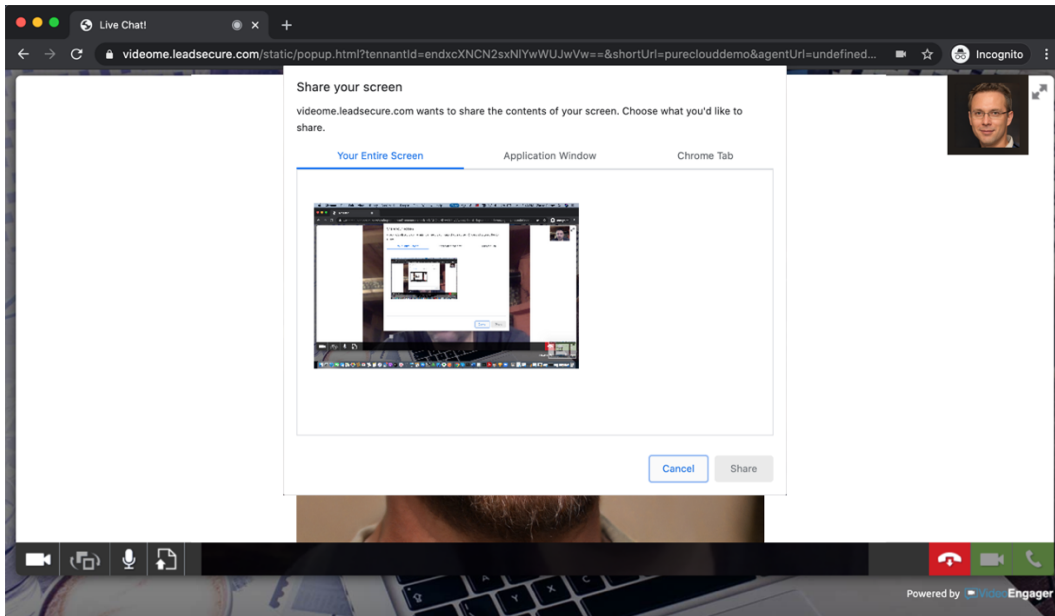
Live Chat!

videome.leadsecure.com/static/popup.html?tennantId=endxcXNCN2sxNlYwWUJwVw==&shortUrl=pureclouddemo&agentUrl=undefined...

Incognito

Share your screen

videome.leadsecure.com wants to share the contents of your screen. Choose what you'd like to share.

Your Entire Screen

Application Window

Chrome Tab

Cancel

Share

Powered by VideoEngager